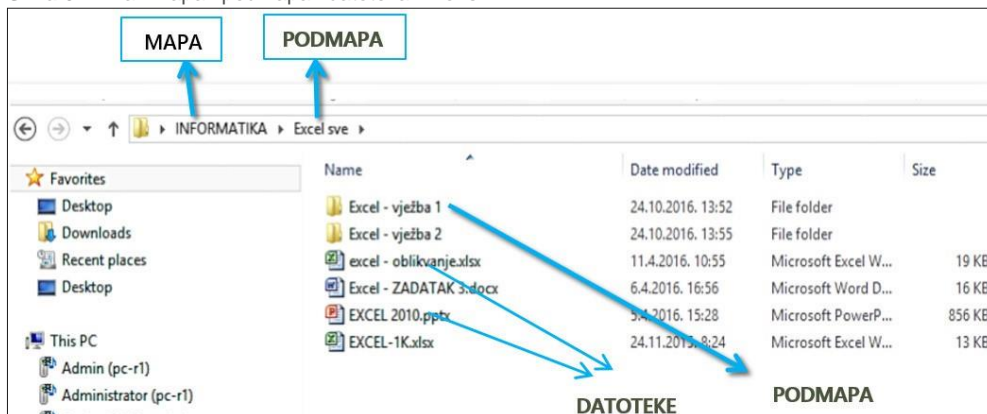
MAPA

PODMAPA

INFORMATIKA ▸ Excel sve ▸

Favorites
Desktop
Downloads
Recent places
Desktop

This PC
Admin (pc-r1)
Administrator (pc-r1)

| Name | Date modified | Type | Size |
|---|---|---|---|
| Excel - vježba 1 | 24.10.2016. 13:52 | File folder | |
| Excel - vježba 2 | 24.10.2016. 13:55 | File folder | |
| excel - oblikvanje.xlsx | 11.4.2016. 10:55 | Microsoft Excel W... | 19 KB |
| Excel - ZADATAK 3.docx | 6.4.2016. 16:56 | Microsoft Word D... | 16 KB |
| EXCEL 2010.pptx | 5.4.2016. 15:28 | Microsoft PowerP... | 856 KB |
| EXCEL-1K.xlsx | 24.11.2015. 8:24 | Microsoft Excel W... | 13 KB |

DATOTEKE

PODMAPA